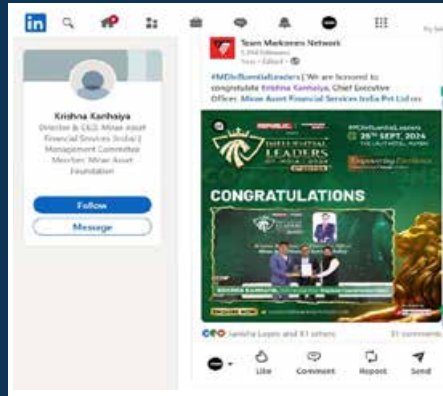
in

Krishna Kanhaiya

Director & CEO, Mirae Asset Financial Services (India) | Management Committee Member, Mirae Asset Foundation

Follow

Message

Team Markomos Network

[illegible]

#MDInfluentialLeaders | We are honored to congratulate Krishna Kanhaiya, Chief Executive Officer, Mirae Asset Financial Services India Pvt Ltd on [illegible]

INFLUENTIAL LEADERS

#MDInfluentialLeaders

25TH SEPT. 2024

Engineering Excellence

CONGRATULATIONS

KRISHNA KANHAIYA

ENQUIRE NOW

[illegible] and 61 others

31 comments

Like

Comment

Repost

Send